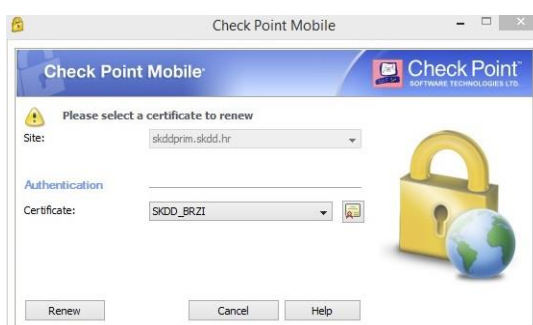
Check Point Mobile

Check Point Mobile

Check Point
SOFTWARE TECHNOLOGIES LTD.

Please select a certificate to renew

Site: skddprim.skdd.hr

Authentication

Certificate: SKDD_BRZI

Renew

Cancel

Help